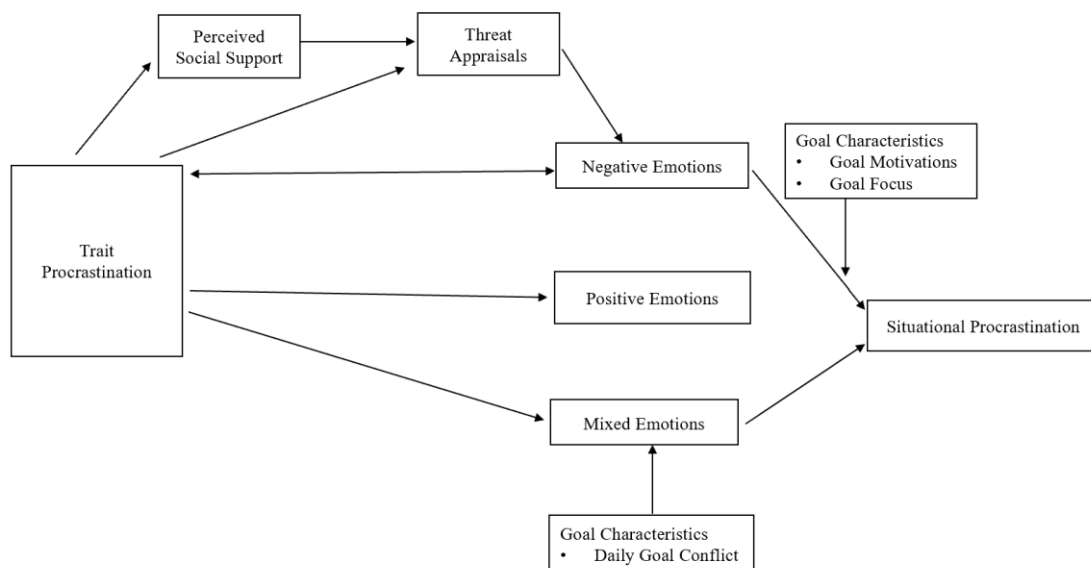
Perceived Social Support

Threat Appraisals

Trait Procrastination

Negative Emotions

Goal Characteristics
• Goal Motivations
• Goal Focus

Positive Emotions

Situational Procrastination

Mixed Emotions

Goal Characteristics
• Daily Goal Conflict